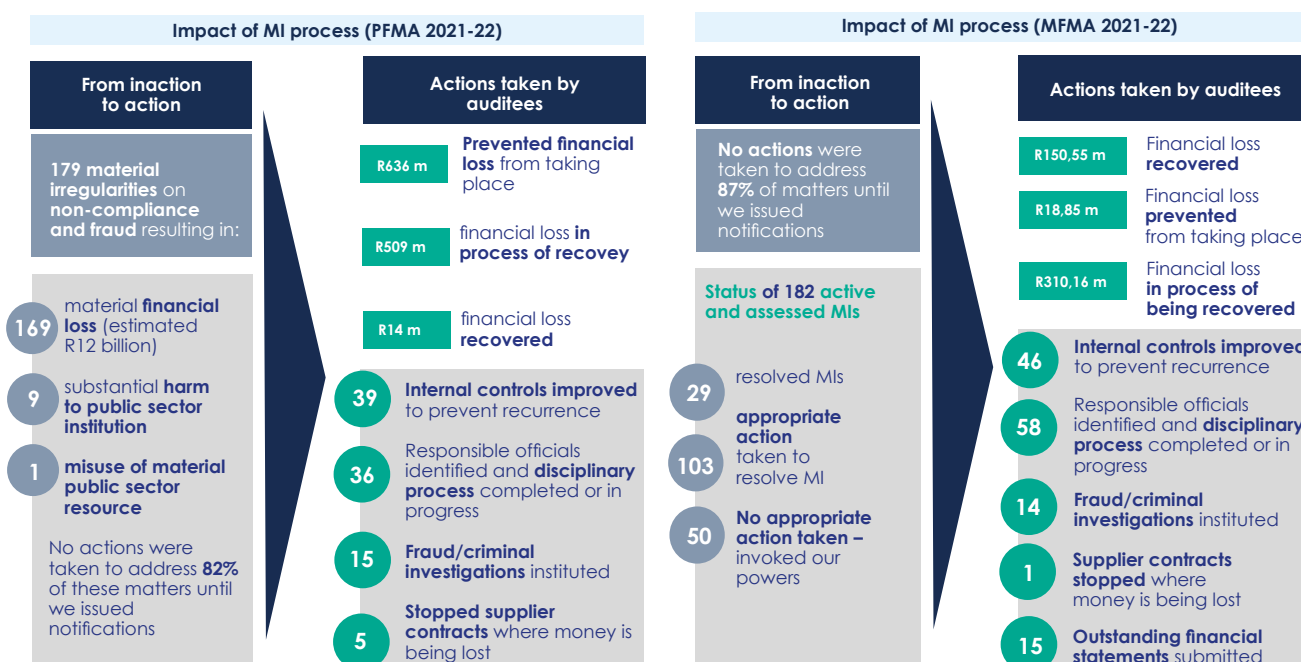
Impact of MI process (PFMA 2021-22)

From inaction to action

179 material irregularities on non-compliance and fraud resulting in:

169 material financial loss (estimated R12 billion)

9 substantial harm to public sector institution

1 misuse of material public sector resource

No actions were taken to address 82% of these matters until we issued notifications

Actions taken by auditees

R636 m Prevented financial loss from taking place

R509 m financial loss in process of recovey

R14 m financial loss recovered

39 Internal controls improved to prevent recurrence

36 Responsible officials identified and disciplinary process completed or in progress

15 Fraud/criminal investigations instituted

5 Stopped supplier contracts where money is being lost

Impact of MI process (MFMA 2021-22)

From inaction to action

No actions were taken to address 87% of matters until we issued notifications

Status of 182 active and assessed MIs

29 resolved MIs

103 appropriate action taken to resolve MI

50 No appropriate action taken – invoked our powers

Actions taken by auditees

R150,55 m Financial loss recovered

R18,85 m Financial loss prevented from taking place

R310,16 m Financial loss in process of being recovered

46 Internal controls improved to prevent recurrence

58 Responsible officials identified and disciplinary process completed or in progress

14 Fraud/criminal investigations instituted

1 Supplier contracts stopped where money is being lost

15 Outstanding financial statements submitted